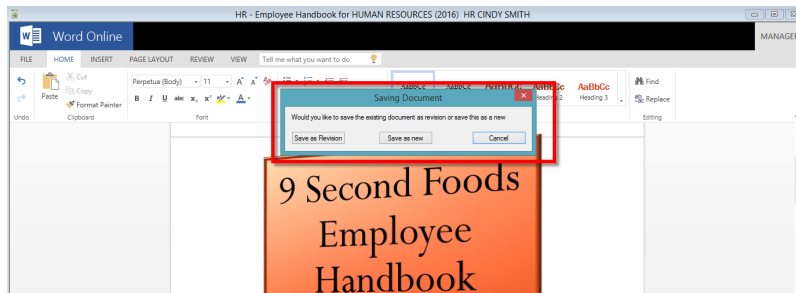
HR - Employee Handbook for HUMAN RESOURCES (2016) HR CINDY SMITH

Word Online

MANAGE

FILE HOME INSERT PAGE LAYOUT REVIEW VIEW Tell me what you want to do

Paste
Cut
Copy
Format Painter
Undo Clipboard

Perpetua (Body) 11
B I U abc $x_2$ $x^2$
Font

AaBbCc AaBbCc
Heading 2 Heading 3

Find
Replace
Editing

Saving Document

Would you like to save the existing document as revision or save this as a new

Save as Revision Save as new Cancel

9 Second Foods Employee Handbook